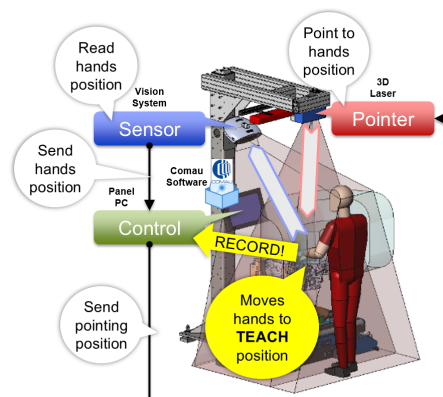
Read hands position

Point to hands position

Vision System

3D Laser

Sensor

Pointer

Send hands position

Comau Software

Panel PC

Control

RECORD!

Send pointing position

Moves hands to **TEACH** position